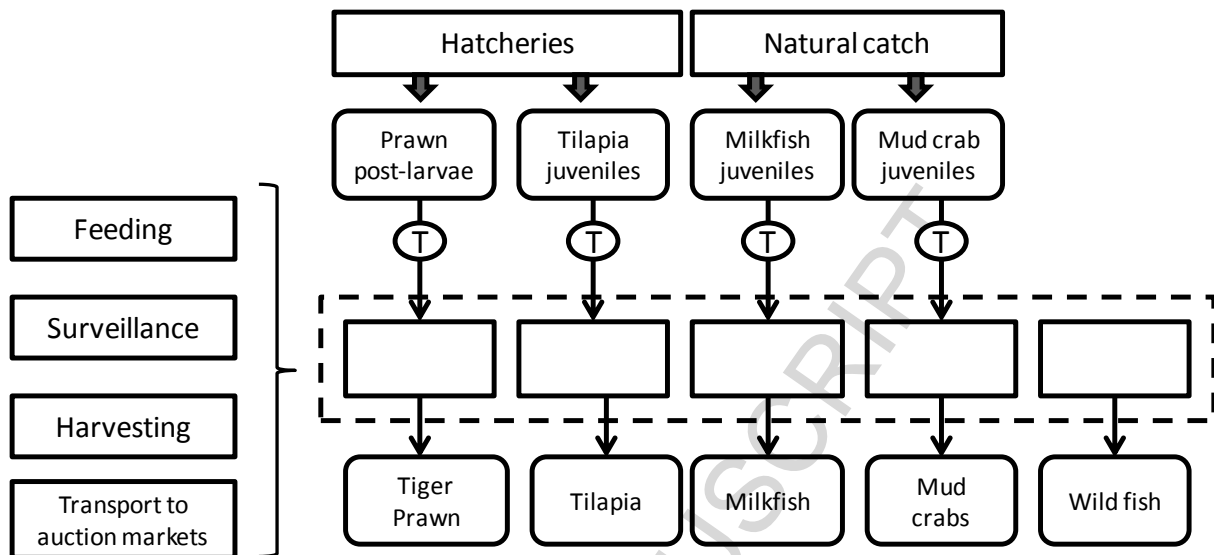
Hatcheries

Natural catch

Prawn post-larvae

Tilapia juveniles

Milkfish juveniles

Mud crab juveniles

T

T

T

T

Feeding

Surveillance

Harvesting

Transport to auction markets

Tiger Prawn

Tilapia

Milkfish

Mud crabs

Wild fish

MANUSCRIPT